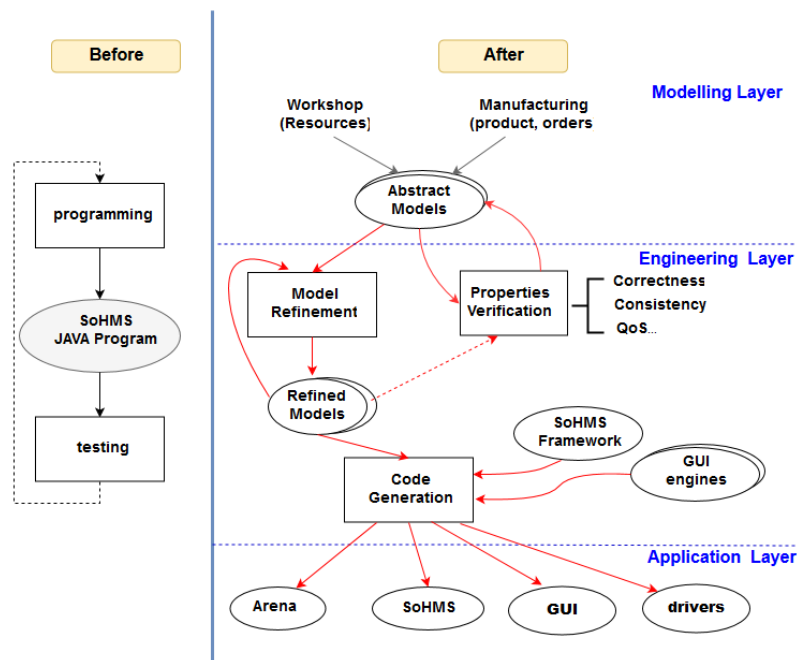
Before

programming

SoHMS
JAVA Program

testing

After

Modelling Layer

Workshop
(Resources]

Manufacturing
(product, orders

Abstract
Models

Engineering Layer

Model
Refinement

Properties
Verification

Correctness
Consistency
QoS...

Refined
Models

SoHMS
Framework

Code
Generation

GUI
engines

Application Layer

Arena

SoHMS

GUI

drivers